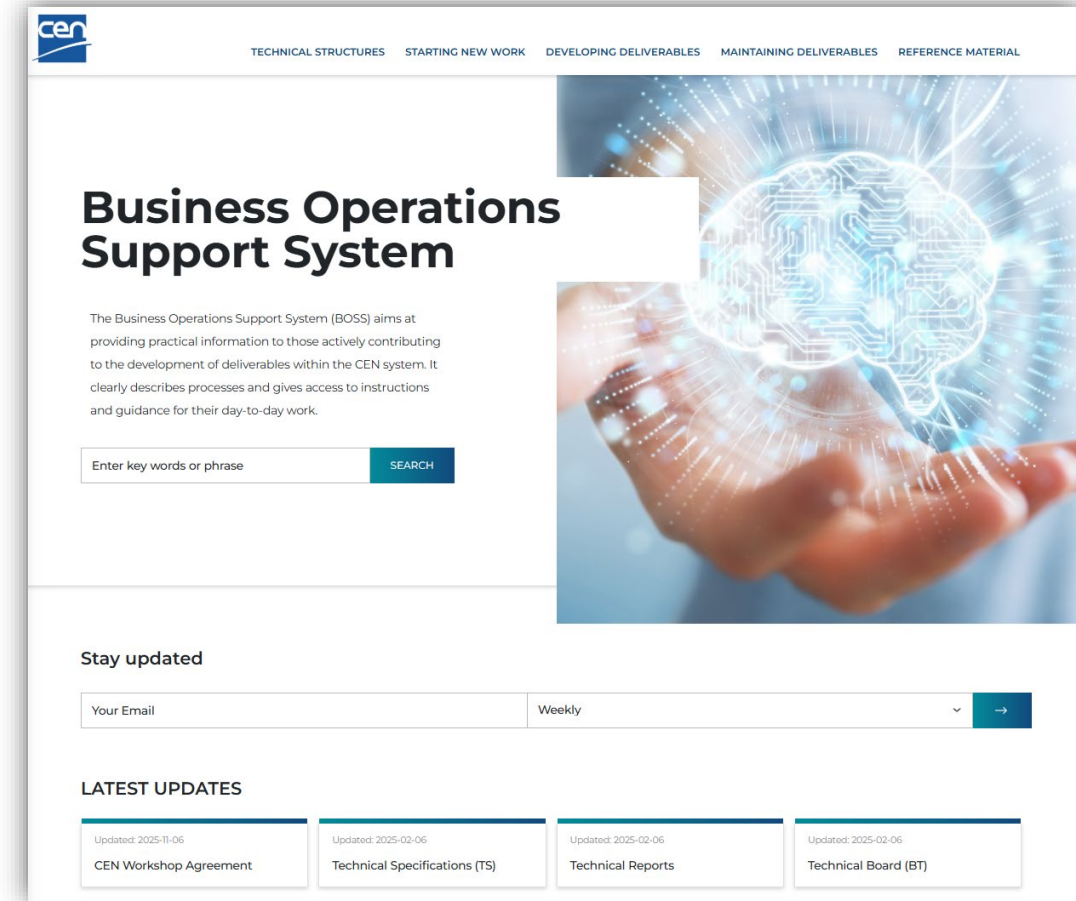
cen

TECHNICAL STRUCTURES STARTING NEW WORK DEVELOPING DELIVERABLES MAINTAINING DELIVERABLES REFERENCE MATERIAL

Business Operations Support System

The Business Operations Support System (BOSS) aims at providing practical information to those actively contributing to the development of deliverables within the CEN system. It clearly describes processes and gives access to instructions and guidance for their day-to-day work.

Enter key words or phrase

SEARCH

Stay updated

Your Email

Weekly

→

LATEST UPDATES

Updated: 2025-11-06
CEN Workshop Agreement

Updated: 2025-02-06
Technical Specifications (TS)

Updated: 2025-02-06
Technical Reports

Updated: 2025-02-06
Technical Board (BT)